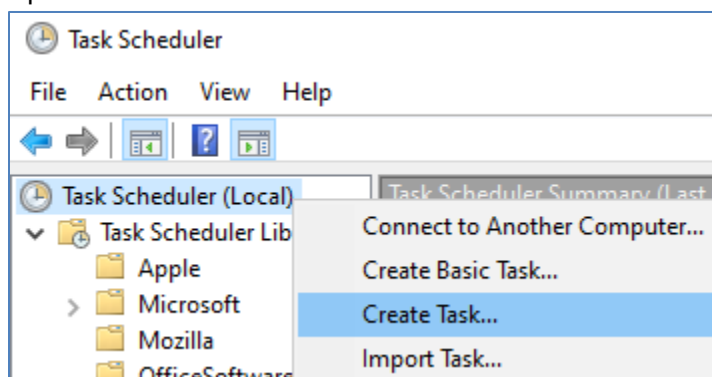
Task Scheduler

File Action View Help

Task Scheduler (Local)

Task Scheduler Lib

Apple

Microsoft

Mozilla

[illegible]

Task Scheduler Summary (Last

Connect to Another Computer...

Create Basic Task...

Create Task...

Import Task...